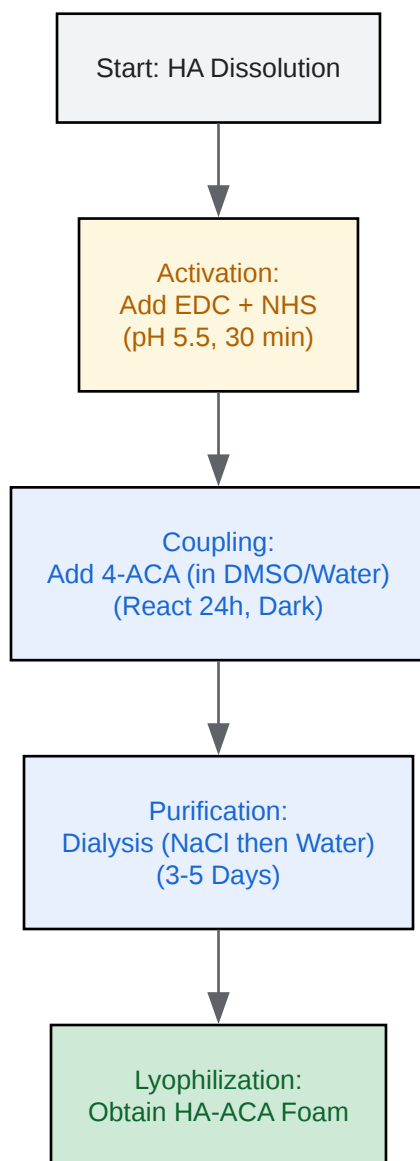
Start: HA Dissolution

Activation:
Add EDC + NHS
(pH 5.5, 30 min)

Coupling:
Add 4-ACA (in DMSO/Water)
(React 24h, Dark)

Purification:
Dialysis (NaCl then Water)
(3-5 Days)

Lyophilization:
Obtain HA-ACA Foam